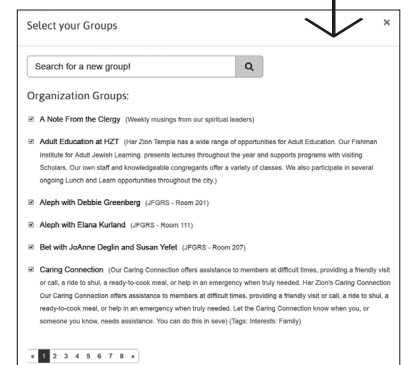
Select your Groups

×

Search for a new group!

Organization Groups:

A Note From the Clergy (Weekly musings from our spiritual leaders)

Adult Education at HZT (Har Zion Temple has a wide range of opportunities for Adult Education. Our Fishman Institute for Adult Jewish Learning. presents lectures throughout the year and supports programs with visiting Scholars. Our own staff and knowledgeable congregants offer a variety of classes. We also participate in several ongoing Lunch and Learn opportunities throughout the city.)

Aleph with Debbie Greenberg (JFGRS - Room 201)

Aleph with Elana Kurland (JFGRS - Room 111)

Bet with JoAnne Deglin and Susan Yefet (JFGRS - Room 207)

Caring Connection (Our Caring Connection offers assistance to members at difficult times, providing a friendly visit or call, a ride to shul, a ready-to-cook meal, or help in an emergency when truly needed. Har Zion's Caring Connection Our Caring Connection offers assistance to members at difficult times, providing a friendly visit or call, a ride to shul, a ready-to-cook meal, or help in an emergency when truly needed. Let the Caring Connection know when you, or someone you know, needs assistance. You can do this in seve) (Tags: Interests: Family)

« 1 2 3 4 5 6 7 8 »